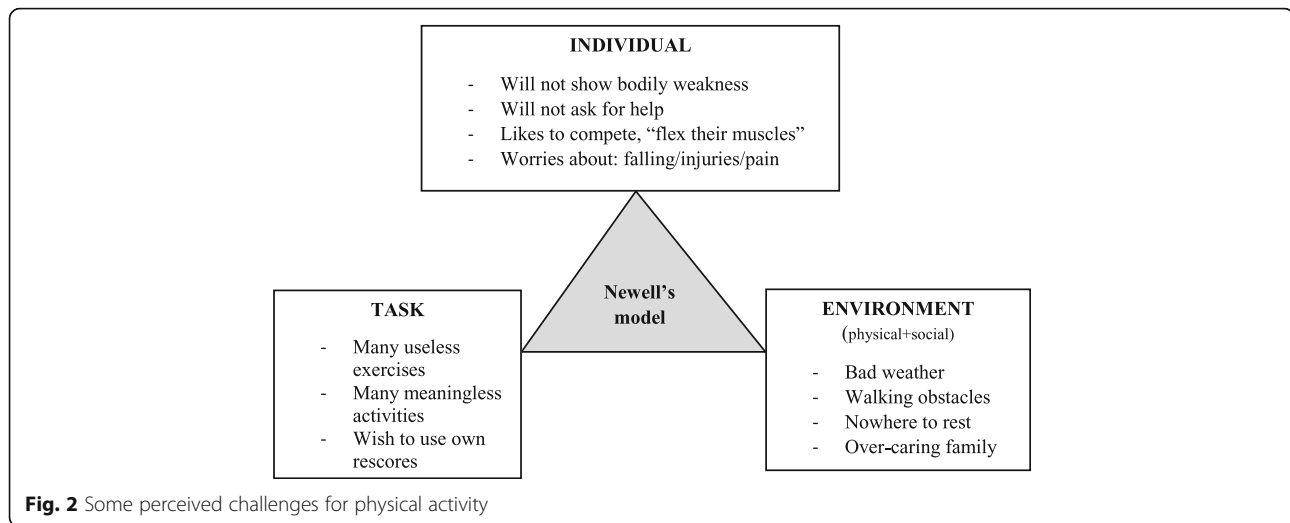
INDIVIDUAL

- Will not show bodily weakness
- Will not ask for help
- Likes to compete, "flex their muscles"
- Worries about: falling/injuries/pain

Newell's model

TASK

- Many useless exercises
- Many meaningless activities
- Wish to use own rescores

ENVIRONMENT
(physical+social)

- Bad weather
- Walking obstacles
- Nowhere to rest
- Over-caring family

Fig. 2 Some perceived challenges for physical activity